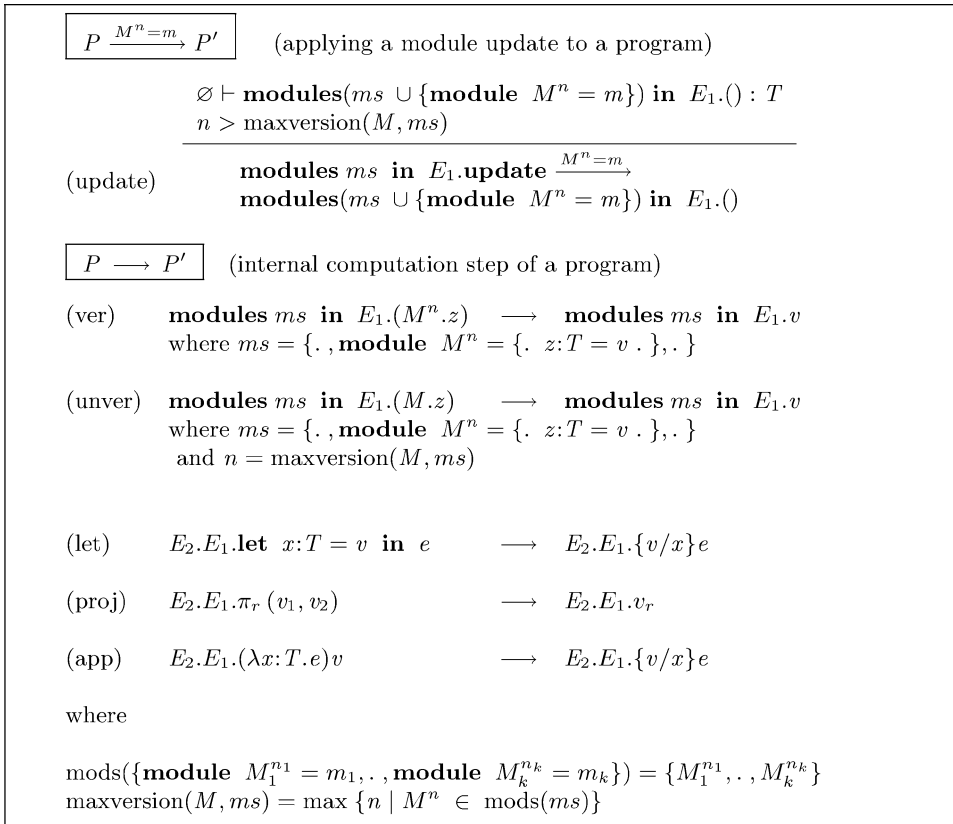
$P \xrightarrow{M^n=m} P'$ (applying a module update to a program)

$\varnothing \vdash \textbf{modules}(ms \cup \{\textbf{module } M^n = m\}) \textbf{ in } E_1.() : T$
$n > \text{maxversion}(M, ms)$

(update) $\textbf{modules}\, ms \textbf{ in } E_1.\textbf{update} \xrightarrow{M^n=m}$ $\textbf{modules}(ms \cup \{\textbf{module } M^n = m\}) \textbf{ in } E_1.()$

$P \longrightarrow P'$ (internal computation step of a program)

(ver) $\textbf{modules}\, ms \textbf{ in } E_1.(M^n.z) \longrightarrow \textbf{modules}\, ms \textbf{ in } E_1.v$
where $ms = \{.\,, \textbf{module } M^n = \{.\ z{:}T = v\ .\},.\,\}$

(unver) $\textbf{modules}\, ms \textbf{ in } E_1.(M.z) \longrightarrow \textbf{modules}\, ms \textbf{ in } E_1.v$
where $ms = \{.\,, \textbf{module } M^n = \{.\ z{:}T = v\ .\},.\,\}$
and $n = \text{maxversion}(M, ms)$

(let) $E_2.E_1.\textbf{let } x{:}T = v \textbf{ in } e \longrightarrow E_2.E_1.\{v/x\}e$

(proj) $E_2.E_1.\pi_r\,(v_1, v_2) \longrightarrow E_2.E_1.v_r$

(app) $E_2.E_1.(\lambda x{:}T.e)v \longrightarrow E_2.E_1.\{v/x\}e$

where

$\text{mods}(\{\textbf{module } M_1^{n_1} = m_1,.\,.\,\textbf{module } M_k^{n_k} = m_k\}) = \{M_1^{n_1},.\,.\,M_k^{n_k}\}$
$\text{maxversion}(M, ms) = \max\,\{n \mid M^n \in \text{mods}(ms)\}$